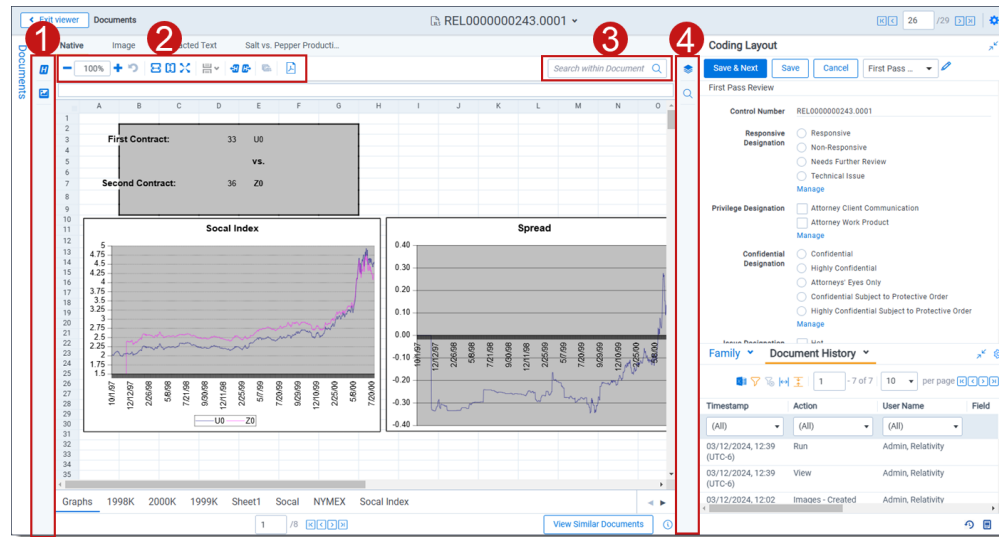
Exit viewer Documents REL0000000243.0001 26 /29

Documents

1 2 3 4

Native Image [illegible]cted Text Salt vs. Pepper Producti...

100%

Search within Document

|   | A | B | C | D | E | F | G | H | I | J | K | L | M | N | O |
|---|---|---|---|---|---|---|---|---|---|---|---|---|---|---|---|

First Contract: 33 U0
vs.
Second Contract: 36 Z0

Socal Index

5, 4.75, 4.5, 4.25, 4, 3.75, 3.5, 3.25, 3, 2.75, 2.5, 2.25, 2, 1.75, 1.5

10/1/97, 12/12/97, 2/26/98, 5/8/98, 7/21/98, 9/30/98, 12/11/98, 2/25/99, 5/7/99, 7/20/99, 9/29/99, 12/10/99, 2/28/00, 5/5/00, 7/20/00

U0 Z0

Spread

0.40, 0.30, 0.20, 0.10, 0.00, -0.10, -0.20, -0.30, -0.40

10/1/97, 12/12/97, 2/26/98, 5/8/98, 7/21/98, 9/30/98, 12/11/98, 2/25/99, 5/7/99, 7/20/99, 9/29/99, 12/10/99, 2/28/00, 5/5/00

Graphs 1998K 2000K 1999K Sheet1 Socal NYMEX Socal Index

1 /8

View Similar Documents

Coding Layout

Save & Next Save Cancel First Pass ...

First Pass Review

Control Number REL0000000243.0001

Responsive Designation
Responsive
Non-Responsive
Needs Further Review
Technical Issue
Manage

Privilege Designation
Attorney Client Communication
Attorney Work Product
Manage

Confidential Designation
Confidential
Highly Confidential
Attorneys' Eyes Only
Confidential Subject to Protective Order
Highly Confidential Subject to Protective Order
Manage

Family Document History

1 - 7 of 7 10 per page

| Timestamp | Action | User Name | Field |
|---|---|---|---|
| (All) | (All) | (All) | |
| 03/12/2024, 12:39 (UTC-6) | Run | Admin, Relativity | |
| 03/12/2024, 12:39 (UTC-6) | View | Admin, Relativity | |
| 03/12/2024, 12:02 | Images - Created | Admin, Relativity | |